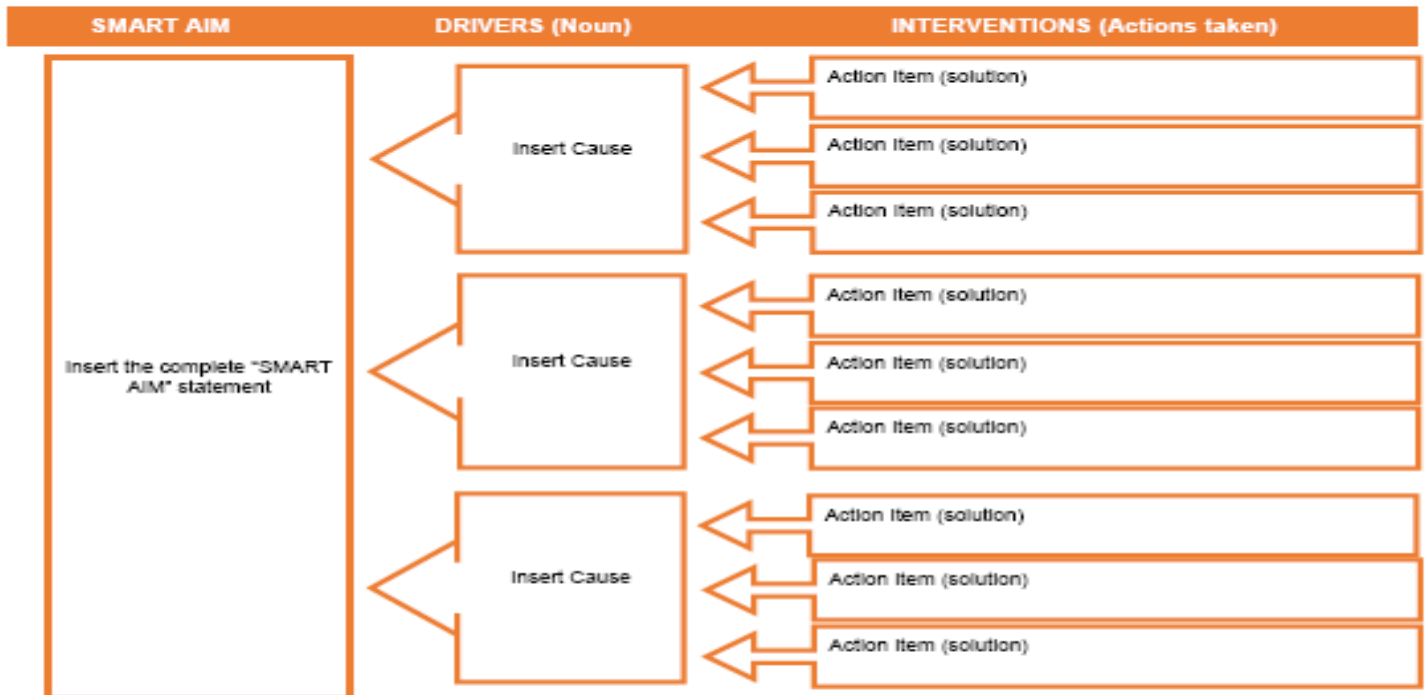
SMART AIM

DRIVERS (Noun)

INTERVENTIONS (Actions taken)

Insert the complete "SMART AIM" statement

Insert Cause

Action Item (solution)

Action Item (solution)

Action Item (solution)

Insert Cause

Action Item (solution)

Action Item (solution)

Action Item (solution)

Insert Cause

Action Item (solution)

Action Item (solution)

Action Item (solution)